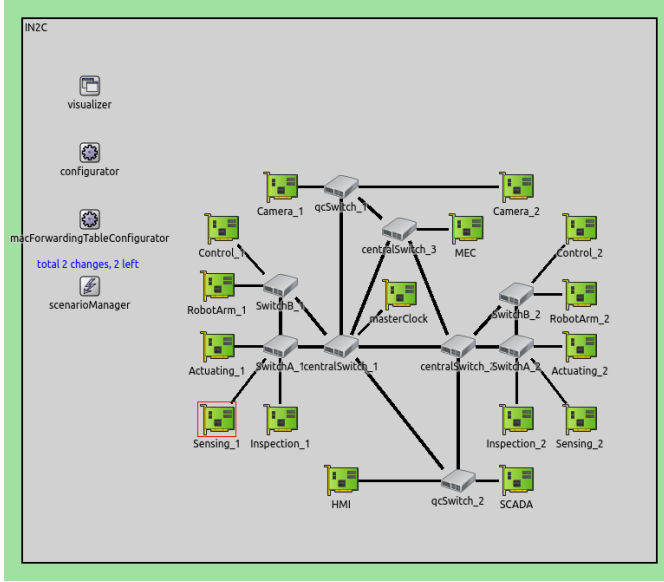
IN2C

visualizer

configurator

macForwardingTableConfigurator

total 2 changes, 2 left

scenarioManager

Camera_1

qcSwitch_1

Camera_2

Control_1

centralSwitch_3

MEC

Control_2

RobotArm_1

SwitchB_1

masterClock

SwitchB_2

RobotArm_2

Actuating_1

SwitchA_1

centralSwitch_1

centralSwitch_2

SwitchA_2

Actuating_2

Sensing_1

Inspection_1

Inspection_2

Sensing_2

HMI

qcSwitch_2

SCADA